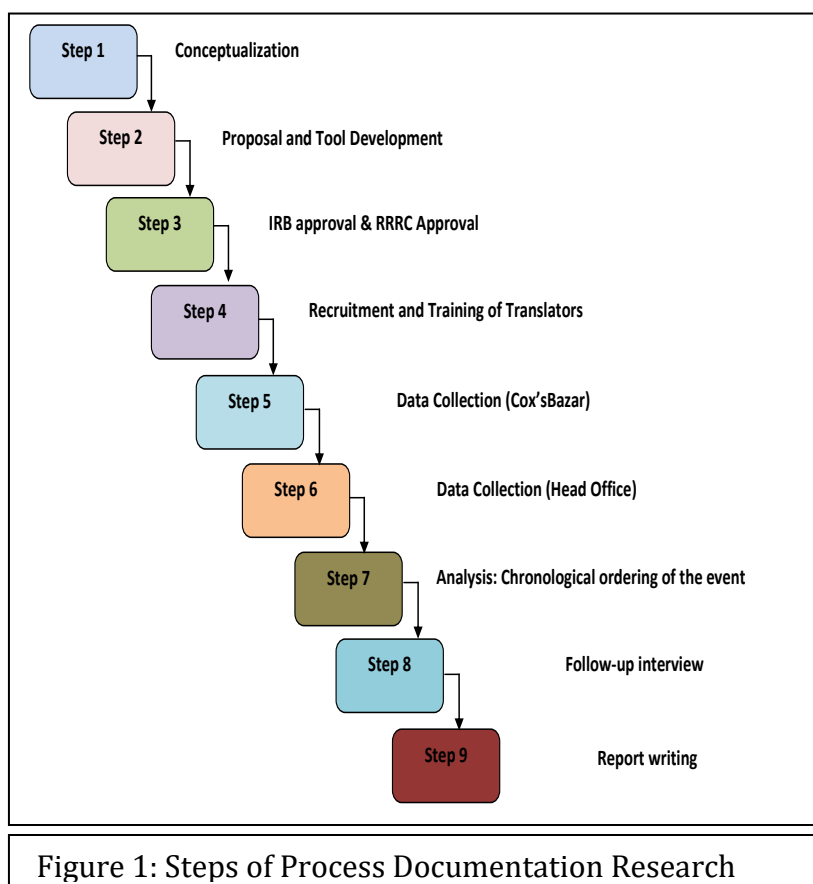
Step 1 Conceptualization

Step 2 Proposal and Tool Development

Step 3 IRB approval & RRRC Approval

Step 4 Recruitment and Training of Translators

Step 5 Data Collection (Cox'sBazar)

Step 6 Data Collection (Head Office)

Step 7 Analysis: Chronological ordering of the event

Step 8 Follow-up interview

Step 9 Report writing

Figure 1: Steps of Process Documentation Research